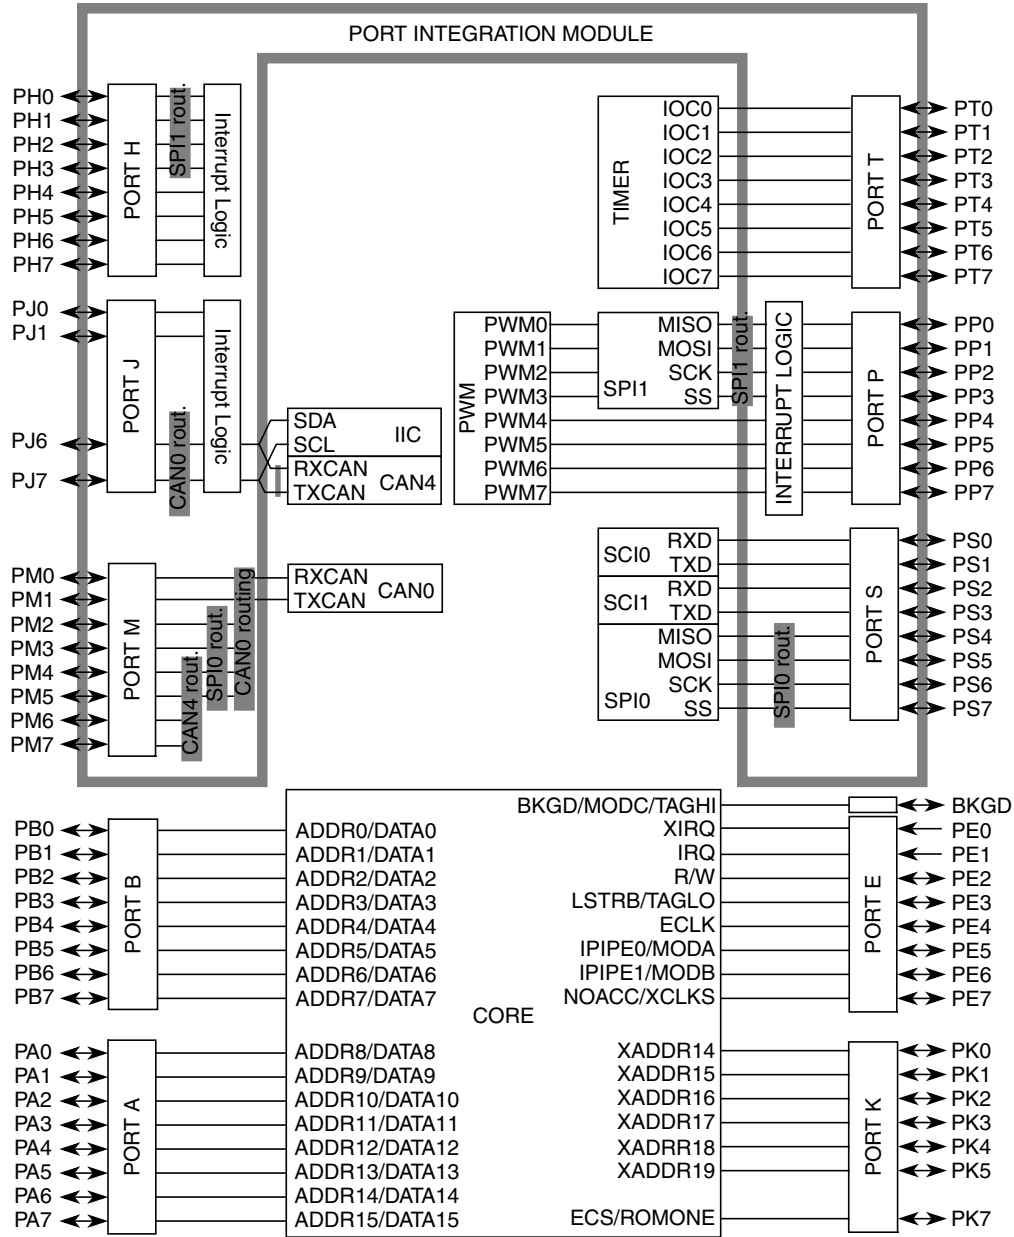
PORT INTEGRATION MODULE

PH0
PH1
PH2
PH3
PH4
PH5
PH6
PH7
PORT H
SPI1 rout.
Interrupt Logic

PJ0
PJ1
PJ6
PJ7
PORT J
CAN0 rout.
Interrupt Logic

PM0
PM1
PM2
PM3
PM4
PM5
PM6
PM7
PORT M
CAN4 rout.
SPI0 rout.
CAN0 routing

SDA
SCL
IIC
RXCAN
TXCAN
CAN4

RXCAN
TXCAN
CAN0

PWM
PWM0
PWM1
PWM2
PWM3
PWM4
PWM5
PWM6
PWM7

MISO
MOSI
SCK
SS
SPI1

TIMER
IOC0
IOC1
IOC2
IOC3
IOC4
IOC5
IOC6
IOC7

SPI1 rout.
INTERRUPT LOGIC

PORT T
PT0
PT1
PT2
PT3
PT4
PT5
PT6
PT7

PORT P
PP0
PP1
PP2
PP3
PP4
PP5
PP6
PP7

SCI0
RXD
TXD
SCI1
RXD
TXD
SPI0
MISO
MOSI
SCK
SS
SPI0 rout.

PORT S
PS0
PS1
PS2
PS3
PS4
PS5
PS6
PS7

PB0
PB1
PB2
PB3
PB4
PB5
PB6
PB7
PORT B

PA0
PA1
PA2
PA3
PA4
PA5
PA6
PA7
PORT A

ADDR0/DATA0
ADDR1/DATA1
ADDR2/DATA2
ADDR3/DATA3
ADDR4/DATA4
ADDR5/DATA5
ADDR6/DATA6
ADDR7/DATA7
CORE
ADDR8/DATA8
ADDR9/DATA9
ADDR10/DATA10
ADDR11/DATA11
ADDR12/DATA12
ADDR13/DATA13
ADDR14/DATA14
ADDR15/DATA15

BKGD/MODC/TAGHI
XIRQ
IRQ
R/W
LSTRB/TAGLO
ECLK
IPIPE0/MODA
IPIPE1/MODB
NOACC/XCLKS

XADDR14
XADDR15
XADDR16
XADDR17
XADRR18
XADDR19
ECS/ROMONE

BKGD
PORT E
PE0
PE1
PE2
PE3
PE4
PE5
PE6
PE7

PORT K
PK0
PK1
PK2
PK3
PK4
PK5
PK7